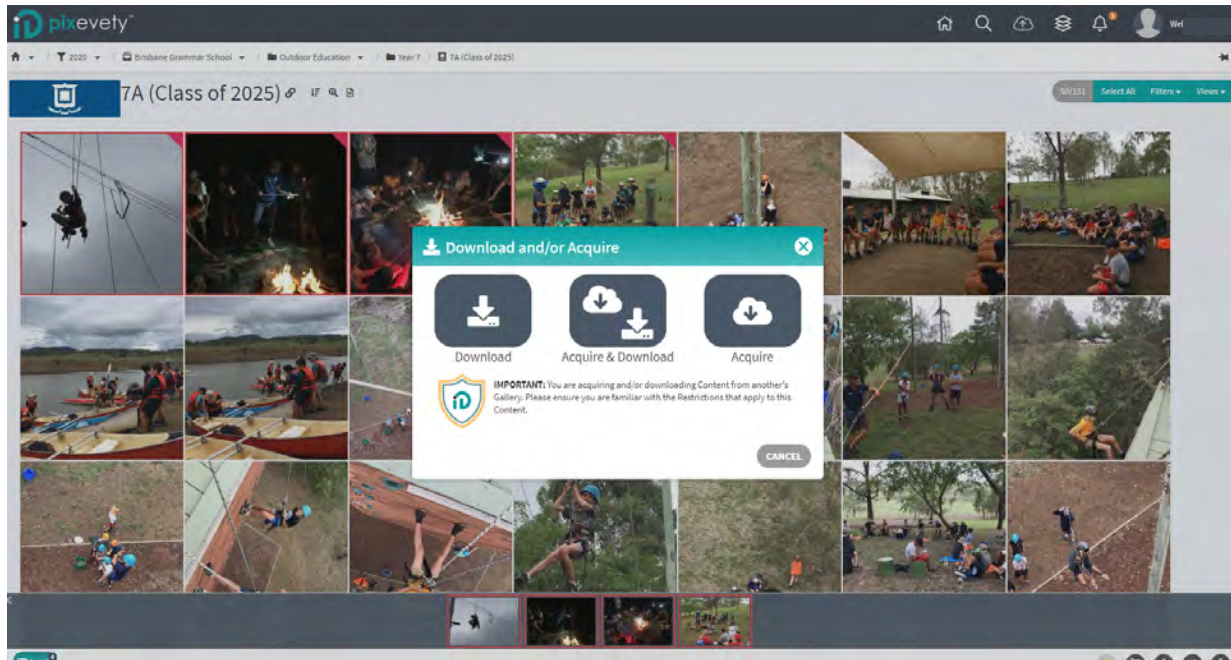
pixevety

Wel

2020 | Brisbane Grammar School | Outdoor Education | Year 7 | 7A (Class of 2025)

7A (Class of 2025)

50/131 Select All Filters Views

Download and/or Acquire

Download

Acquire & Download

Acquire

IMPORTANT: You are acquiring and/or downloading Content from another's Gallery. Please ensure you are familiar with the Restrictions that apply to this Content.

CANCEL